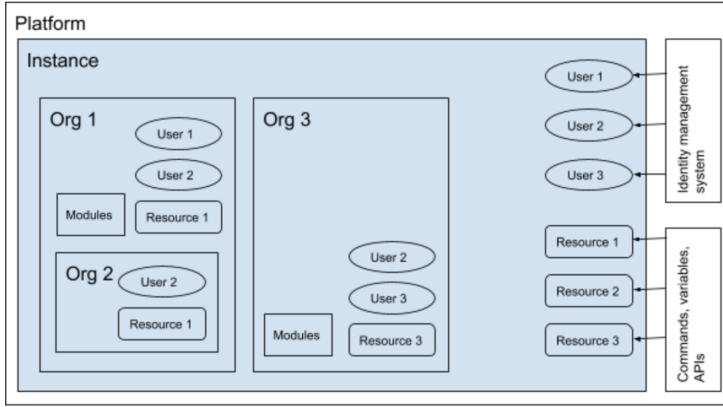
Platform

Instance

Org 1

User 1

User 2

Modules

Resource 1

Org 2

User 2

Resource 1

Org 3

User 2

User 3

Modules

Resource 3

User 1

User 2

User 3

Resource 1

Resource 2

Resource 3

Identity management system

Commands, variables, APIs